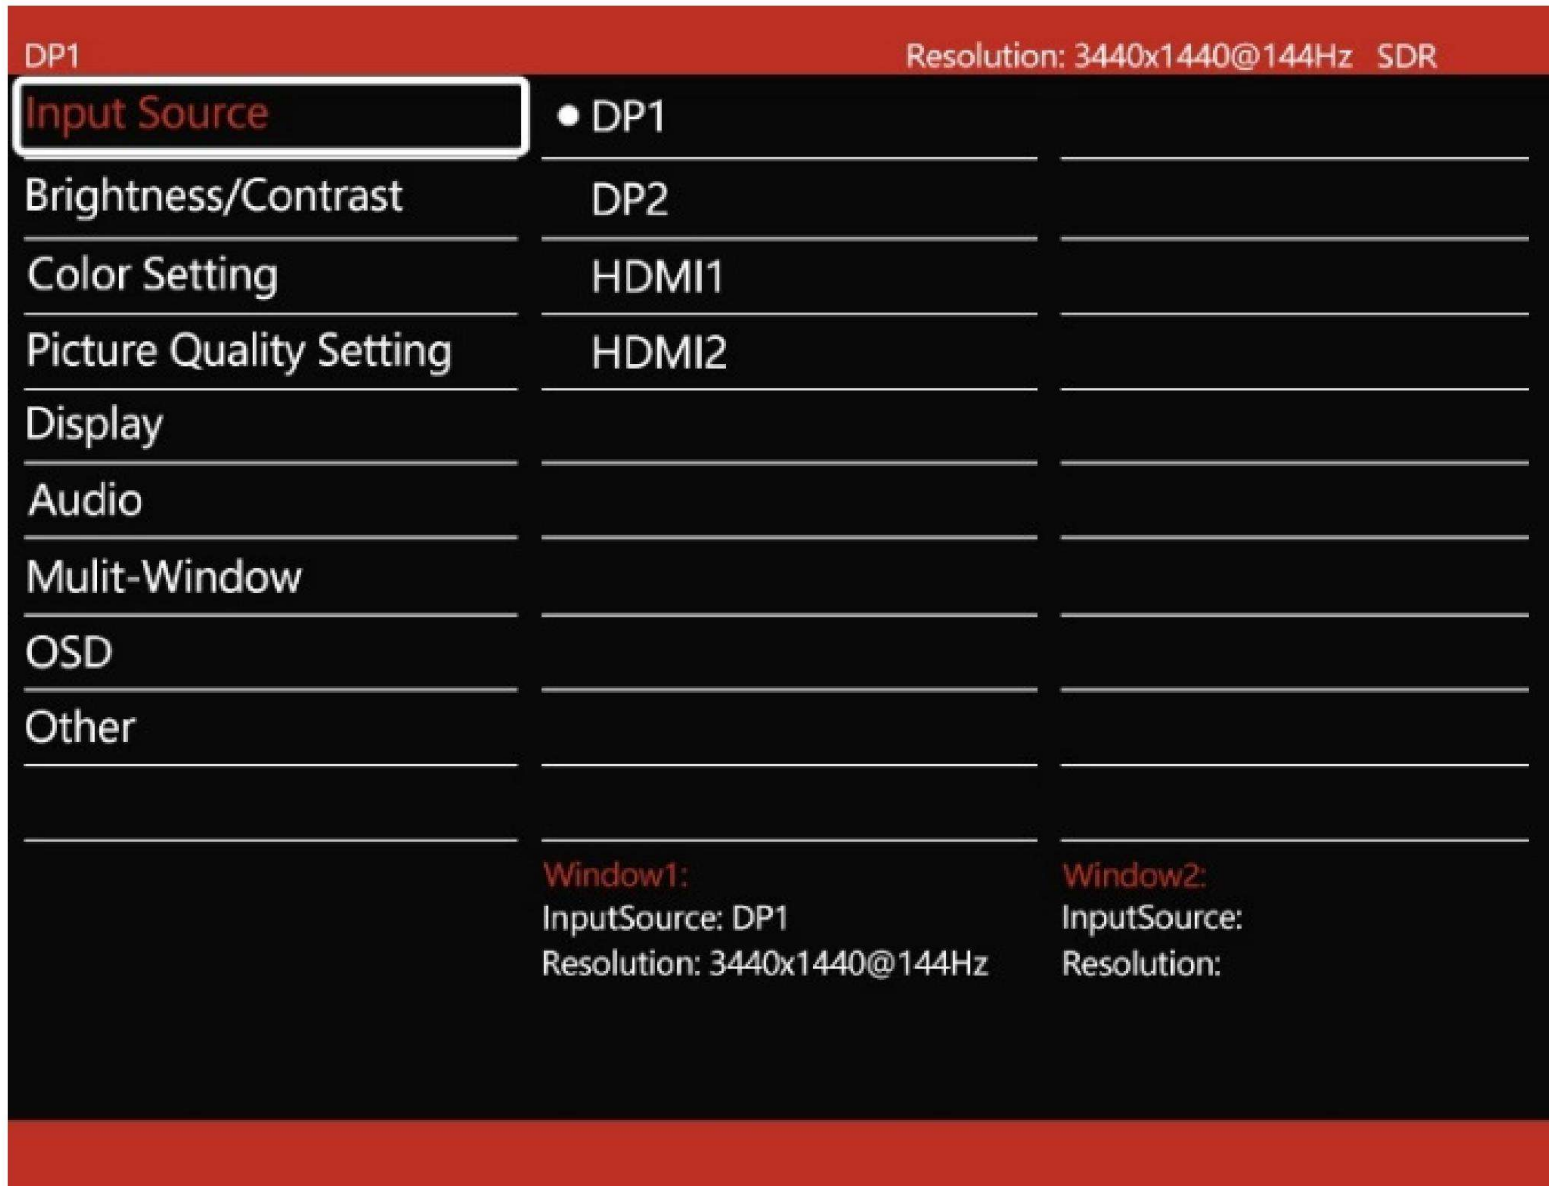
DP1 Resolution: 3440x1440@144Hz SDR

Input Source

Brightness/Contrast

Color Setting

Picture Quality Setting

Display

Audio

Mulit-Window

OSD

Other

• DP1

DP2

HDMI1

HDMI2

Window1:
InputSource: DP1
Resolution: 3440x1440@144Hz

Window2:
InputSource:
Resolution: